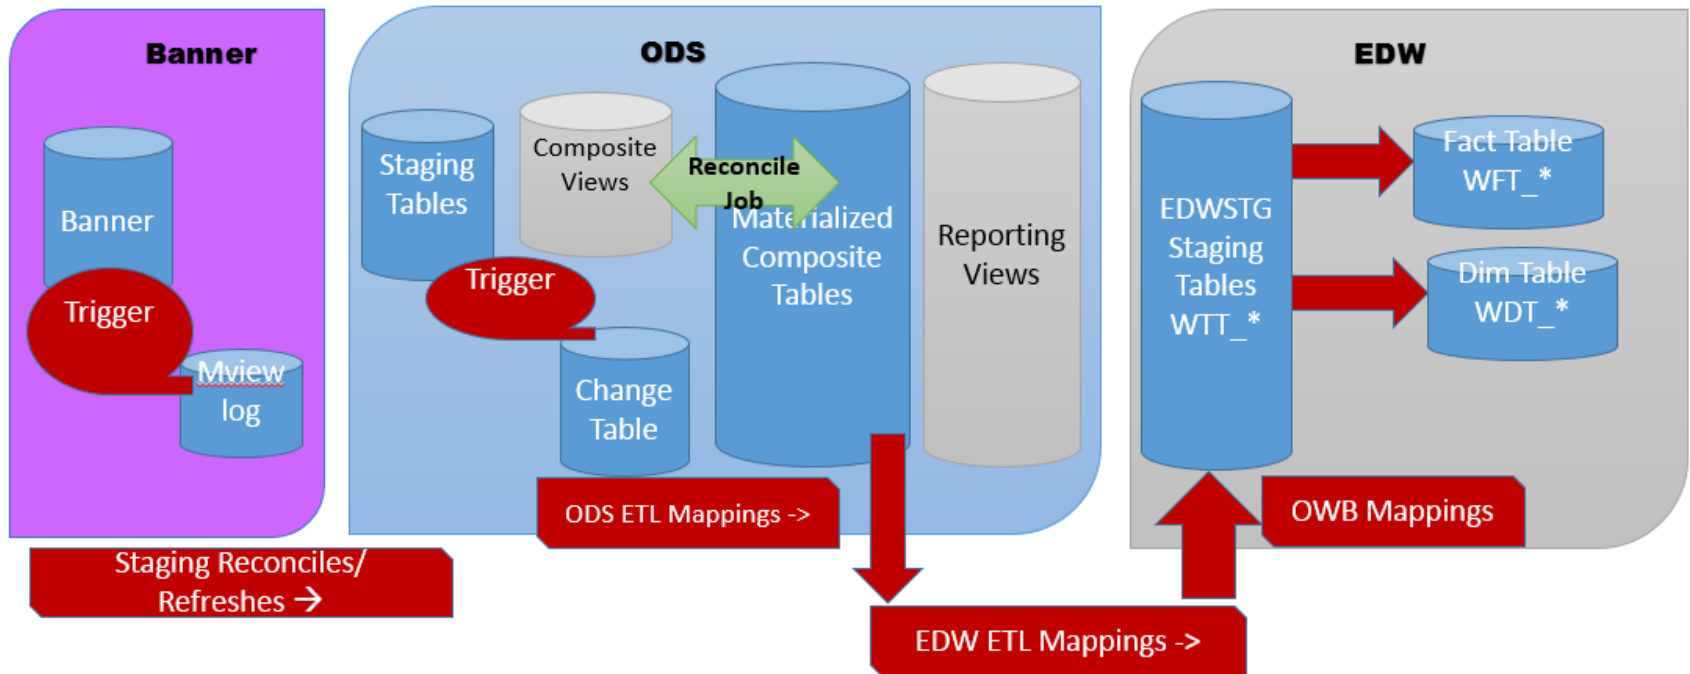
Banner

Banner

Trigger

Mview log

ODS

Staging Tables

Composite Views

Reconcile Job

Materialized Composite Tables

Reporting Views

Trigger

Change Table

ODS ETL Mappings ->

EDW

EDWSTG Staging Tables WTT_*

Fact Table WFT_*

Dim Table WDT_*

OWB Mappings

Staging Reconciles/ Refreshes →

EDW ETL Mappings ->